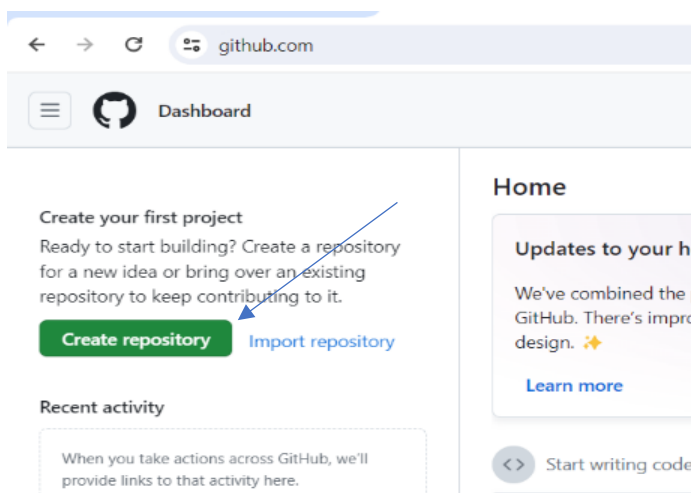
github.com

Dashboard

Create your first project

Ready to start building? Create a repository for a new idea or bring over an existing repository to keep contributing to it.

Create repository

Import repository

Recent activity

When you take actions across GitHub, we'll provide links to that activity here.

Home

Updates to your h

We've combined the GitHub. There's impro design. ✨

Learn more

Start writing code